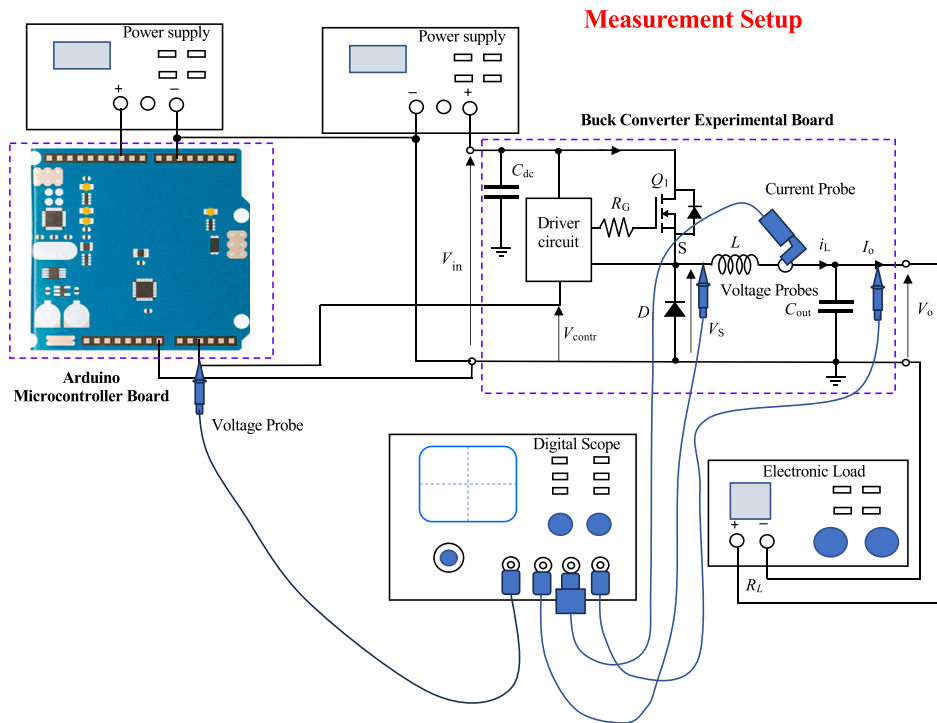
Measurement Setup

Power supply
+ −

Power supply
− +

Buck Converter Experimental Board

$C_{dc}$

$Q_1$

$R_G$

Driver circuit

Current Probe

S

$L$

$i_L$

$I_o$

$V_{in}$

Voltage Probes

$C_{out}$

$V_o$

$D$

$V_S$

$V_{contr}$

Arduino Microcontroller Board

Voltage Probe

Digital Scope

Electronic Load
+ −

$R_L$